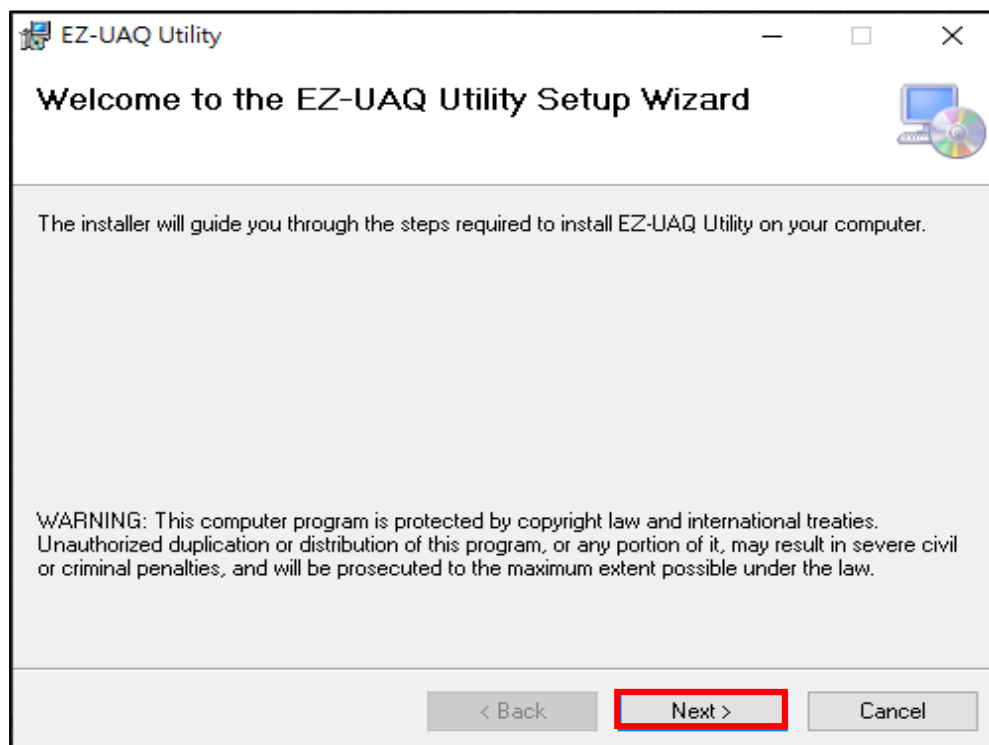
EZ-UAQ Utility

Welcome to the EZ-UAQ Utility Setup Wizard

The installer will guide you through the steps required to install EZ-UAQ Utility on your computer.

WARNING: This computer program is protected by copyright law and international treaties. Unauthorized duplication or distribution of this program, or any portion of it, may result in severe civil or criminal penalties, and will be prosecuted to the maximum extent possible under the law.

< Back

Next >

Cancel